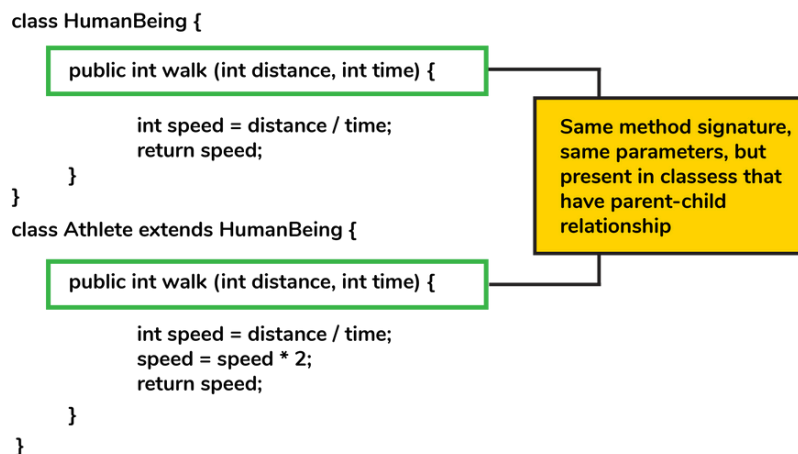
class HumanBeing {

public int walk (int distance, int time) {

int speed = distance / time;
return speed;

}

}

class Athlete extends HumanBeing {

public int walk (int distance, int time) {

int speed = distance / time;
speed = speed * 2;
return speed;

}

}

Same method signature, same parameters, but present in classess that have parent-child relationship